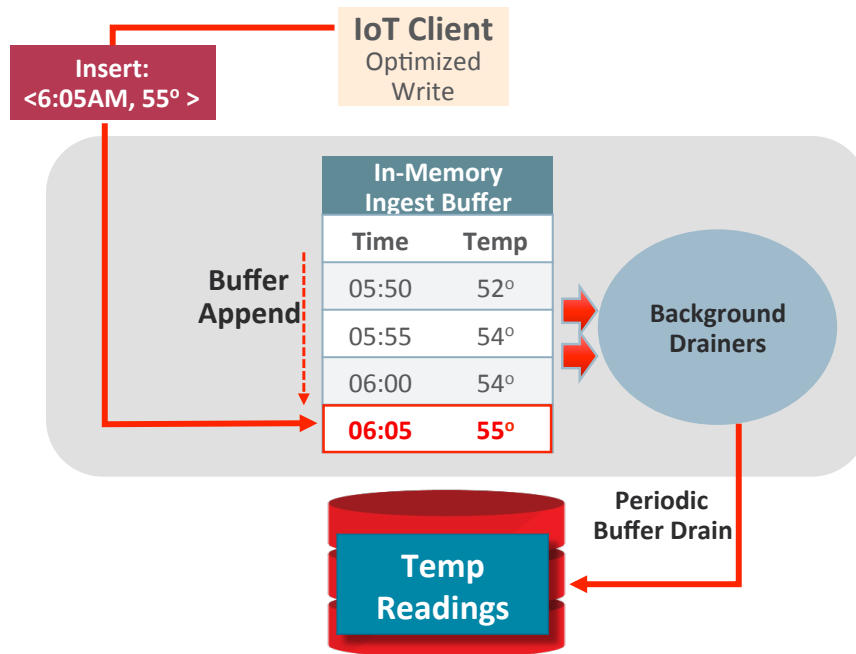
IoT Client
Optimized Write

Insert:
<6:05AM, 55º >

In-Memory Ingest Buffer

| Time | Temp |
|---|---|
| 05:50 | 52º |
| 05:55 | 54º |
| 06:00 | 54º |
| 06:05 | 55º |

Buffer Append

Background Drainers

Periodic Buffer Drain

Temp Readings